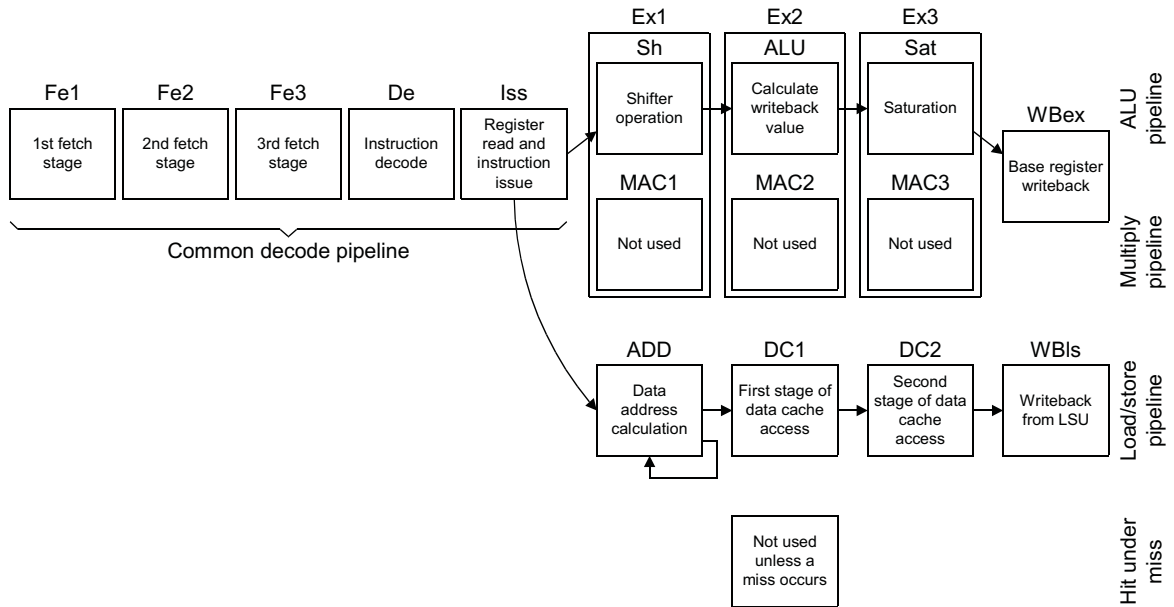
Fe1
1st fetch stage

Fe2
2nd fetch stage

Fe3
3rd fetch stage

De
Instruction decode

Iss
Register read and instruction issue

Common decode pipeline

Ex1
Sh
Shifter operation

Ex2
ALU
Calculate writeback value

Ex3
Sat
Saturation

WBex
Base register writeback

ALU pipeline

MAC1
Not used

MAC2
Not used

MAC3
Not used

Multiply pipeline

ADD
Data address calculation

DC1
First stage of data cache access

DC2
Second stage of data cache access

WBls
Writeback from LSU

Load/store pipeline

Not used unless a miss occurs

Hit under miss